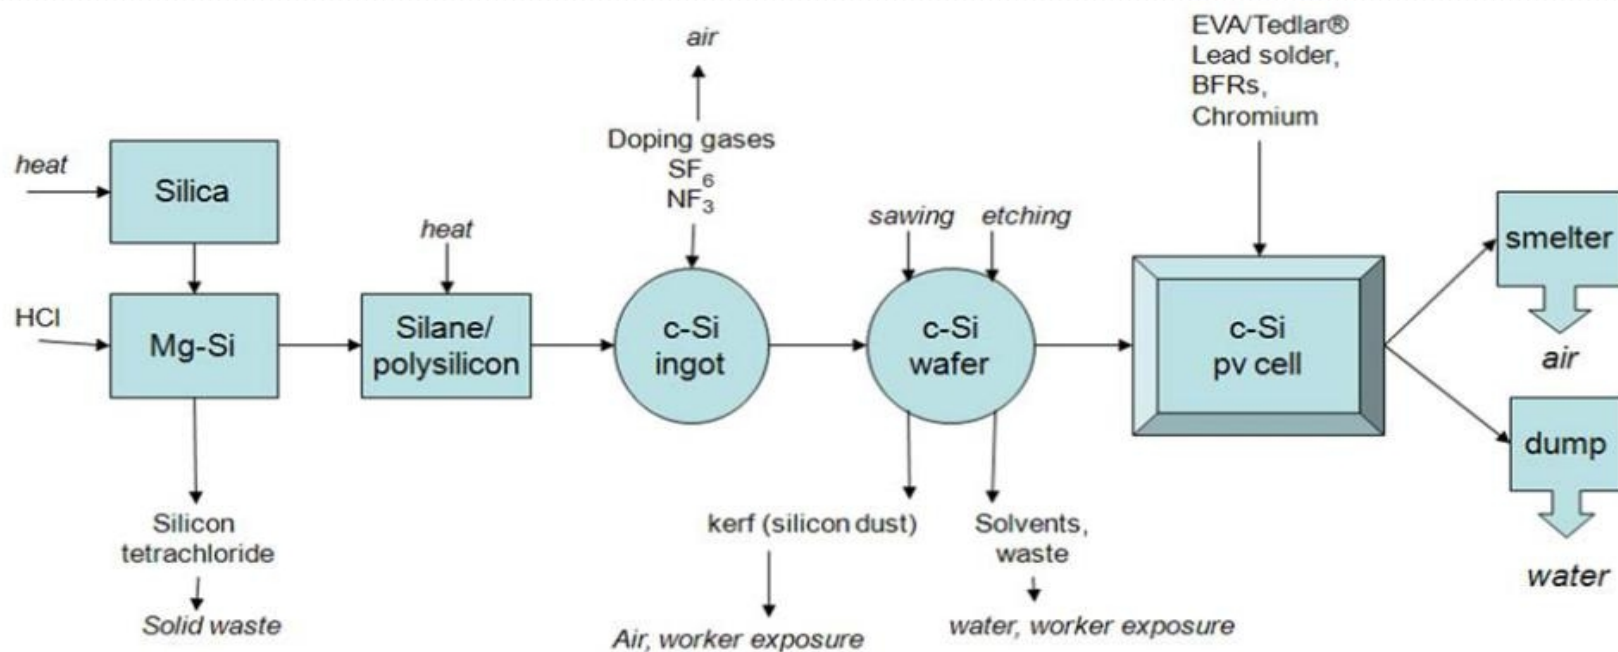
heat

Silica

HCl

Mg-Si

Silicon tetrachloride

Solid waste

heat

Silane/ polysilicon

air

Doping gases $SF_6$ $NF_3$

c-Si ingot

sawing

etching

c-Si wafer

kerf (silicon dust)

Air, worker exposure

Solvents, waste

water, worker exposure

EVA/Tedlar® Lead solder, BFRs, Chromium

c-Si pv cell

smelter

air

dump

water